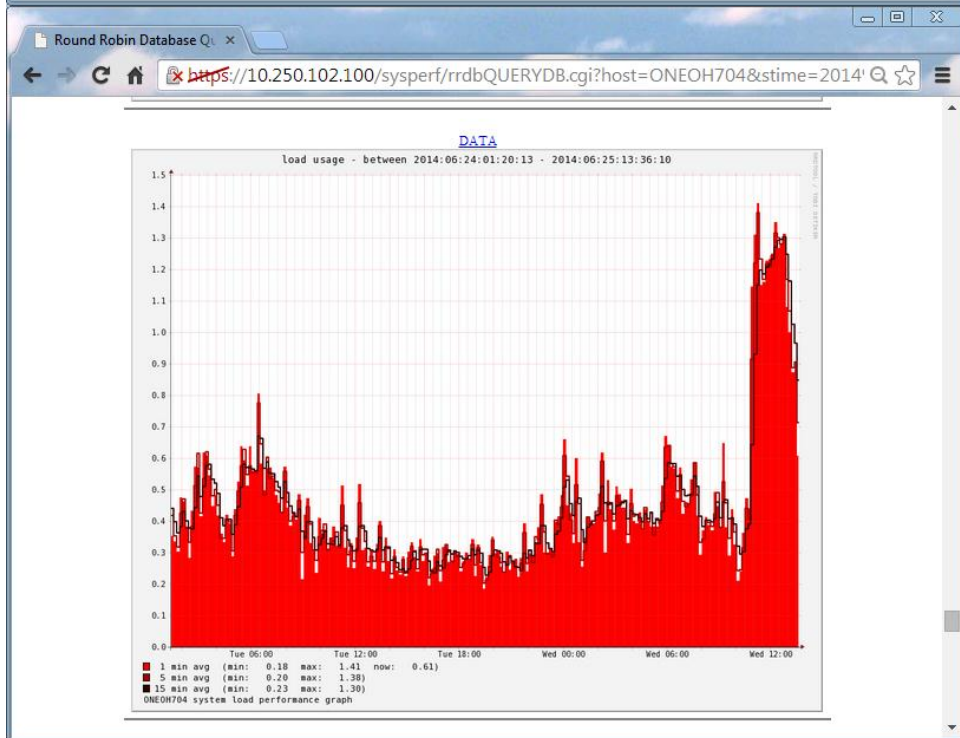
Round Robin Database Qu ×

https://10.250.102.100/sysperf/rrdbQUERYDB.cgi?host=ONEOH704&stime=2014

DATA

load usage - between 2014:06:24:01:20:13 - 2014:06:25:13:36:10

1.5
1.4
1.3
1.2
1.1
1.0
0.9
0.8
0.7
0.6
0.5
0.4
0.3
0.2
0.1
0.0

Tue 06:00 Tue 12:00 Tue 18:00 Wed 00:00 Wed 06:00 Wed 12:00

1 min avg (min: 0.18 max: 1.41 now: 0.61)
5 min avg (min: 0.20 max: 1.38)
15 min avg (min: 0.23 max: 1.30)
ONEOH704 system load performance graph

RRDTOOL / TOBI OETIKER